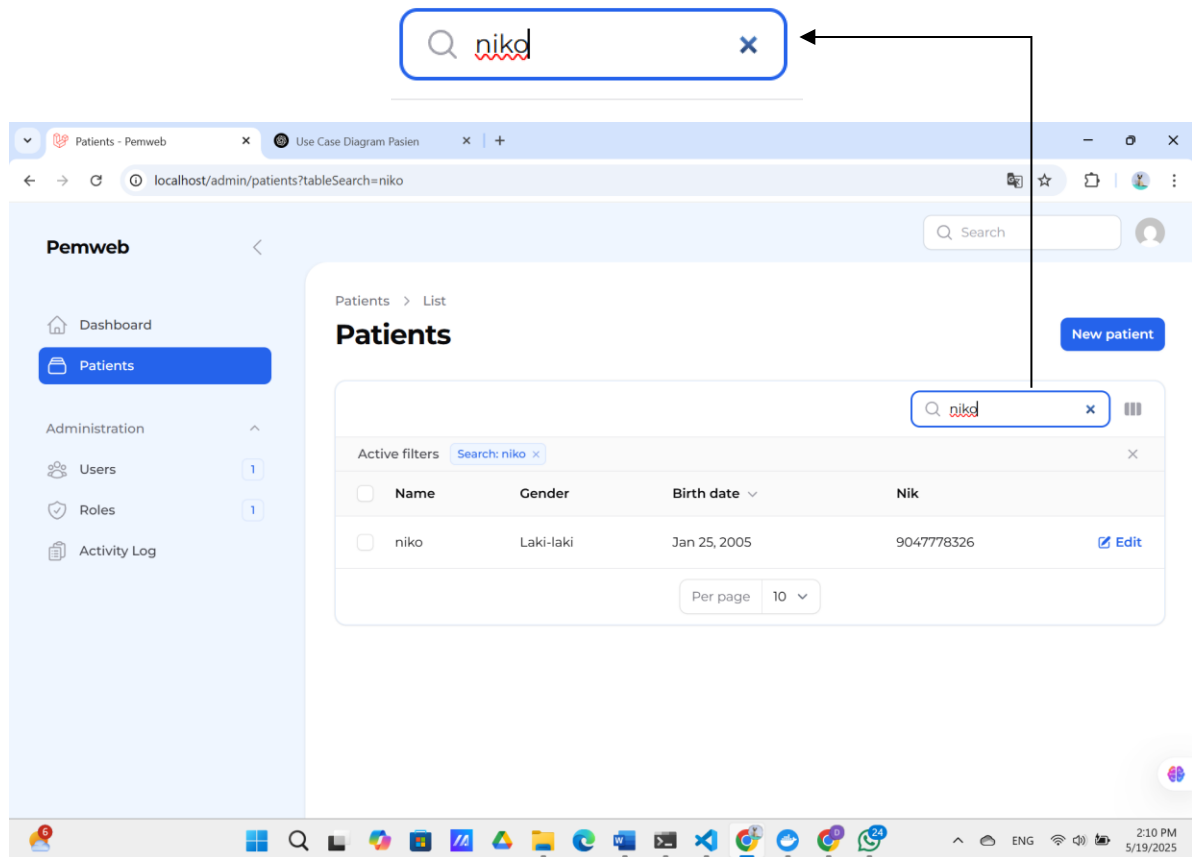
niko

Patients - Pemweb
Use Case Diagram Pasien
localhost/admin/patients?tableSearch=niko

Pemweb
Search

Dashboard
Patients
Administration
Users 1
Roles 1
Activity Log

Patients > List
Patients
New patient

niko
Active filters Search: niko

| Name | Gender | Birth date | Nik | |
|---|---|---|---|---|
| niko | Laki-laki | Jan 25, 2005 | 9047778326 | Edit |

Per page 10

6
24
ENG
2:10 PM
5/19/2025